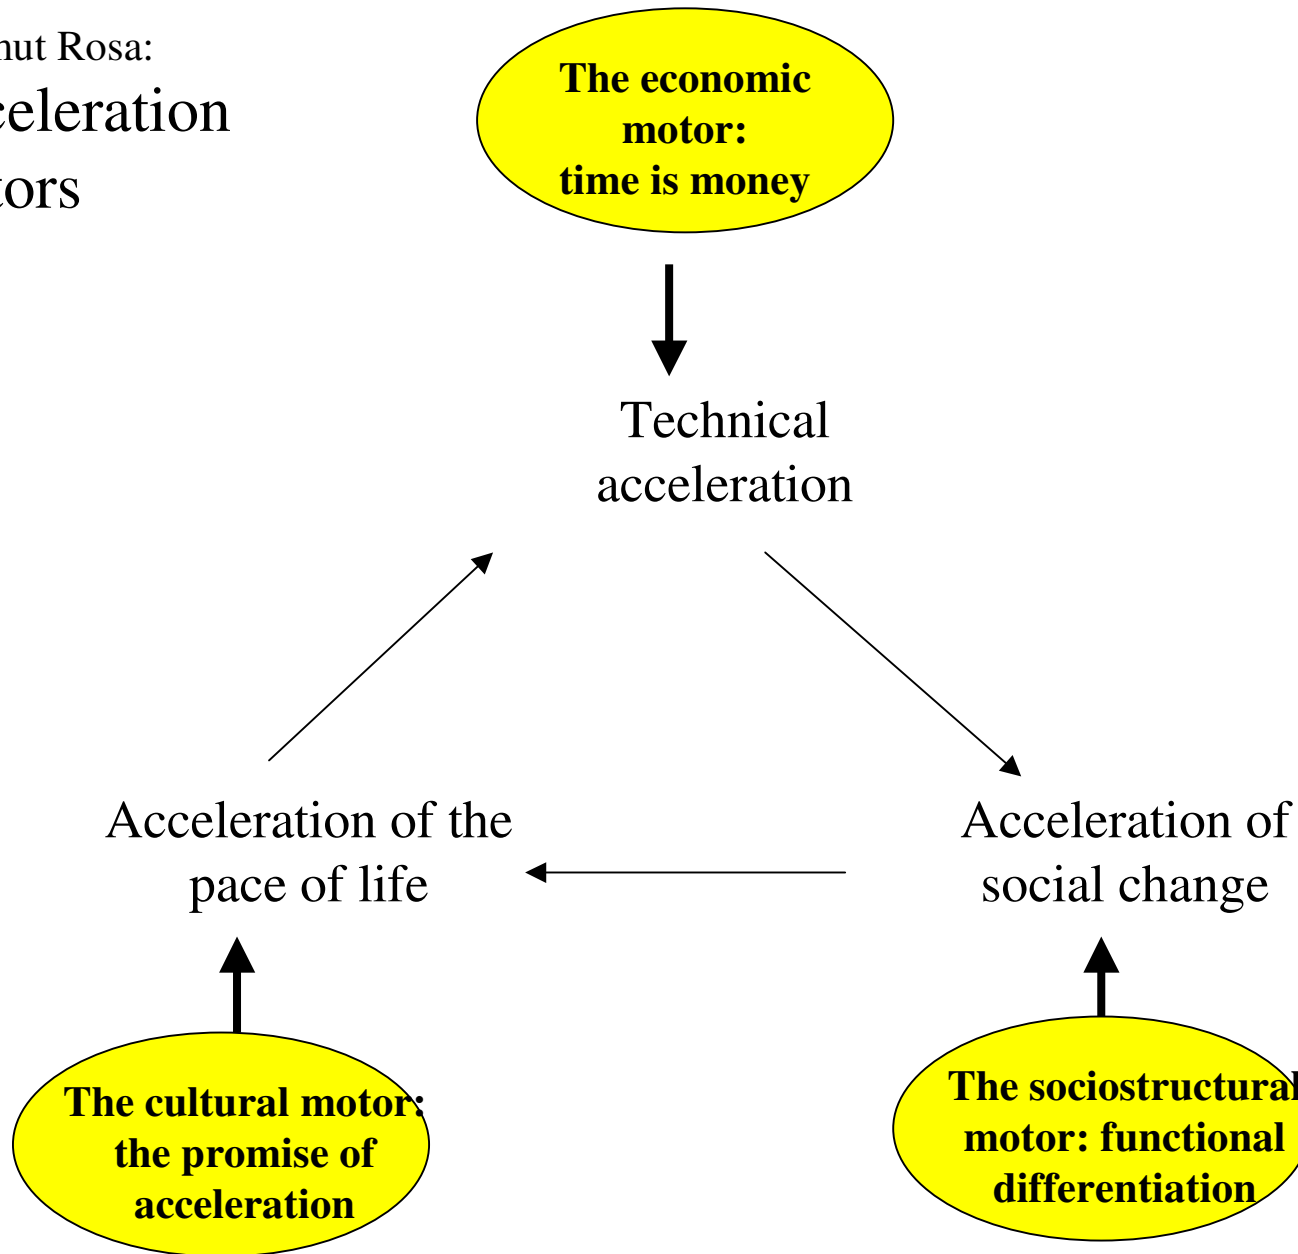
hut Rosa:
celeration
tors

The economic motor: time is money

Technical acceleration

Acceleration of the pace of life

Acceleration of social change

The cultural motor: the promise of acceleration

The sociostructural motor: functional differentiation